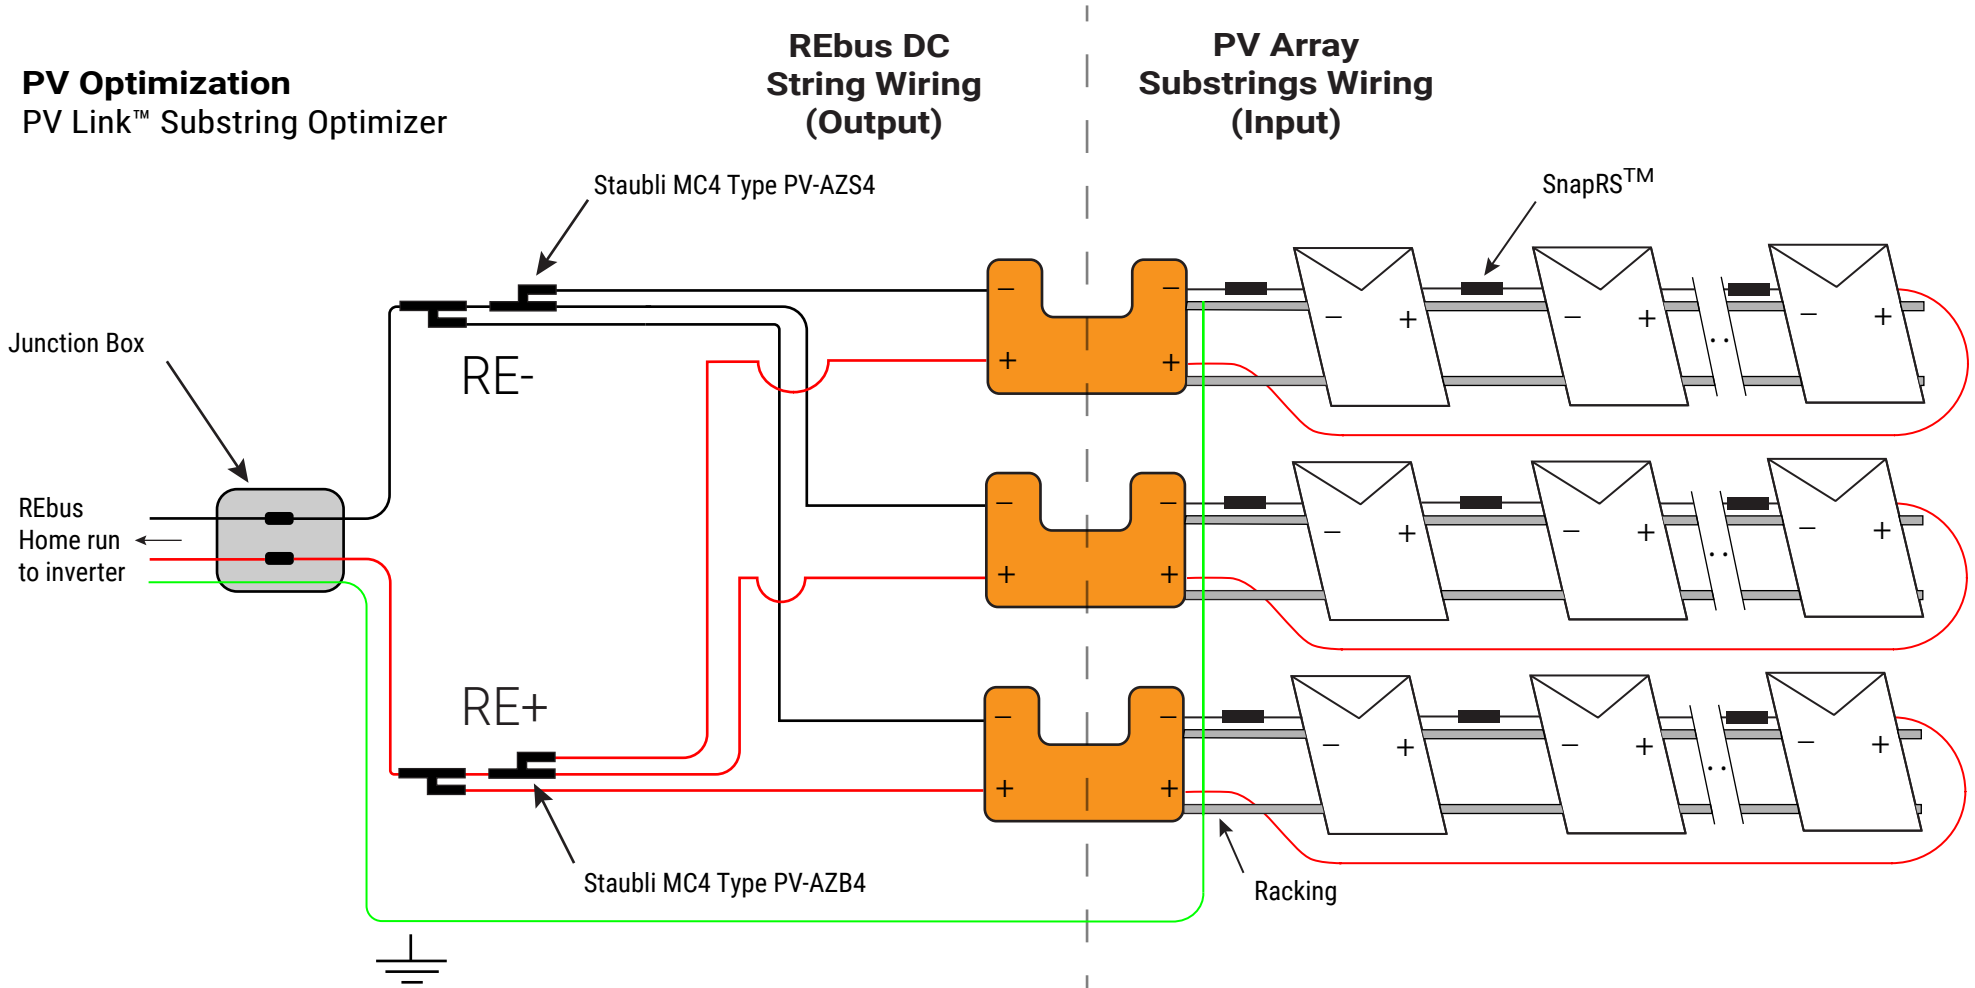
PV Optimization
PV Link™ Substring Optimizer

REbus DC
String Wiring
(Output)

PV Array
Substrings Wiring
(Input)

Staubli MC4 Type PV-AZS4

SnapRS$^{TM}$

Junction Box

RE-

REbus
Home run
to inverter

RE+

Staubli MC4 Type PV-AZB4

Racking

– +
– +
– +
– +
– +
– +
– +
– +
– +
– +
– +
– +
– +
– +
– +
– +
– +
– +